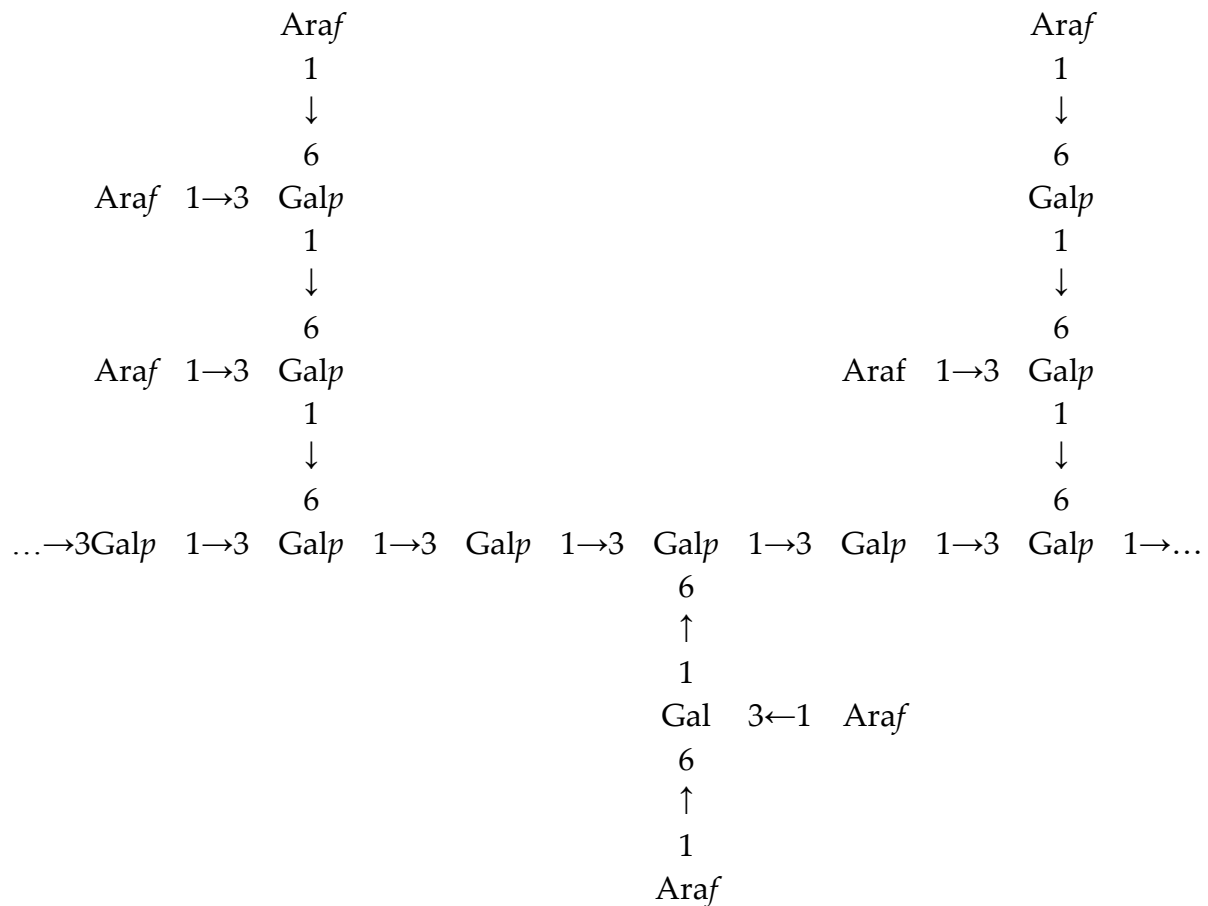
Araf    Araf
1    1
↓    ↓
6    6
Araf 1→3 Galp    Galp
1    1
↓    ↓
6    6
Araf 1→3 Galp    Araf 1→3 Galp
1    1
↓    ↓
6    6
…→3Galp 1→3 Galp 1→3 Galp 1→3 Galp 1→3 Galp 1→3 Galp 1→…
6
↑
1
Gal 3←1 Araf
6
↑
1
Araf